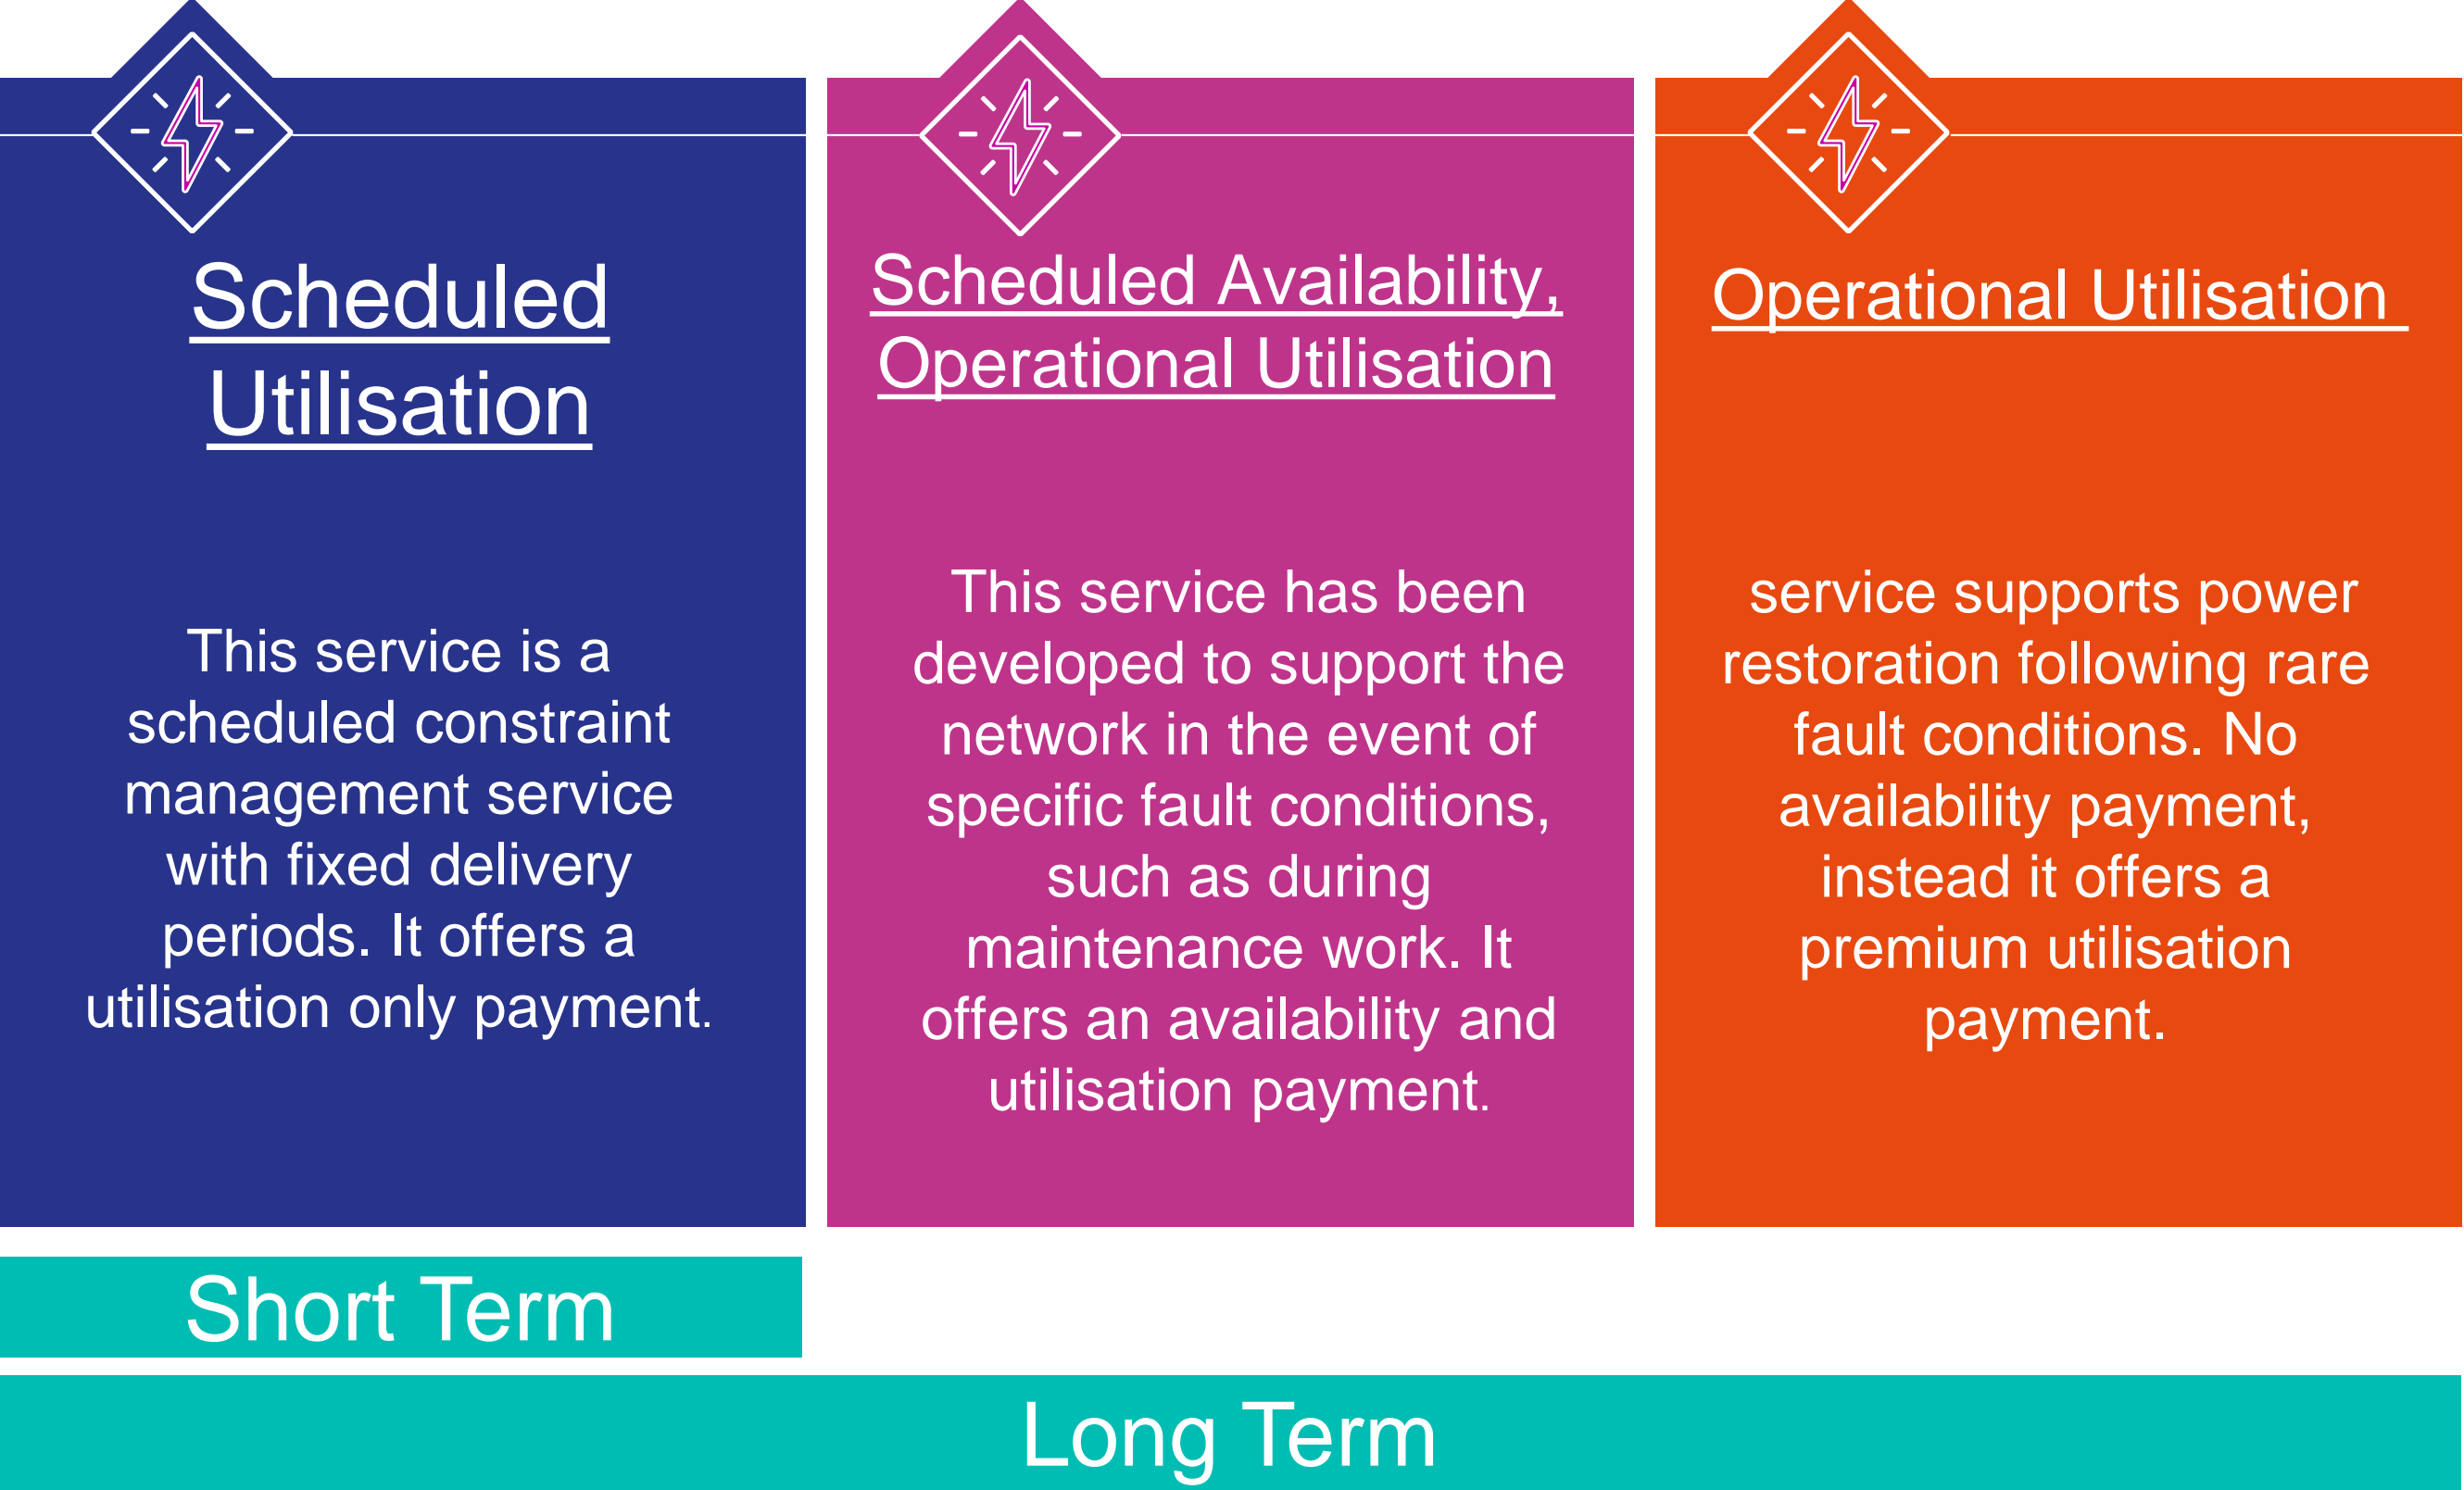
Scheduled Utilisation

This service is a scheduled constraint management service with fixed delivery periods. It offers a utilisation only payment.

Scheduled Availability, Operational Utilisation

This service has been developed to support the network in the event of specific fault conditions, such as during maintenance work. It offers an availability and utilisation payment.

Operational Utilisation

service supports power restoration following rare fault conditions. No availability payment, instead it offers a premium utilisation payment.

Short Term

Long Term